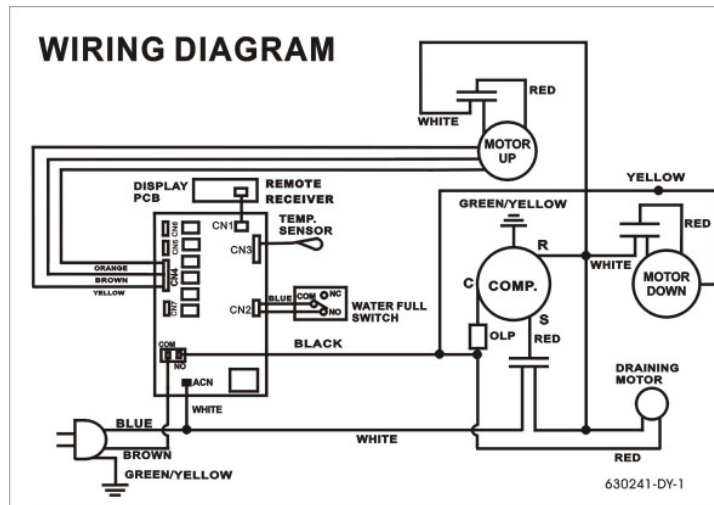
WIRING DIAGRAM

RED
WHITE
MOTOR UP

YELLOW

DISPLAY PCB
REMOTE RECEIVER
CN1
TEMP. SENSOR
CN3
CN6
CN5
CN4
CN7
ORANGE
BROWN
YELLOW
CN2
BLUE
COM
NC
NO
WATER FULL SWITCH
COM
NO
ACN
BLACK
WHITE

GREEN/YELLOW
C
COMP.
R
S
OLP
RED
WHITE
RED
MOTOR DOWN

DRAINING MOTOR

BLUE
BROWN
GREEN/YELLOW
WHITE
RED

630241-DY-1